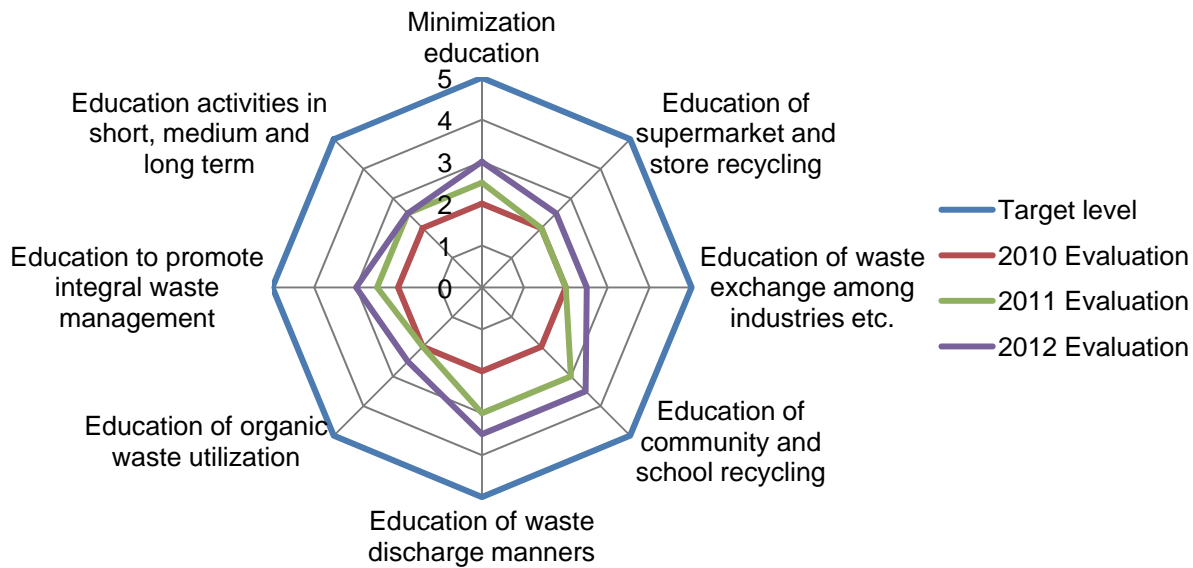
Minimization education

5
4
3
2
1
0

Education of supermarket and store recycling

Education of waste exchange among industries etc.

Education of community and school recycling

Education of waste discharge manners

Education of organic waste utilization

Education to promote integral waste management

Education activities in short, medium and long term

Target level
2010 Evaluation
2011 Evaluation
2012 Evaluation